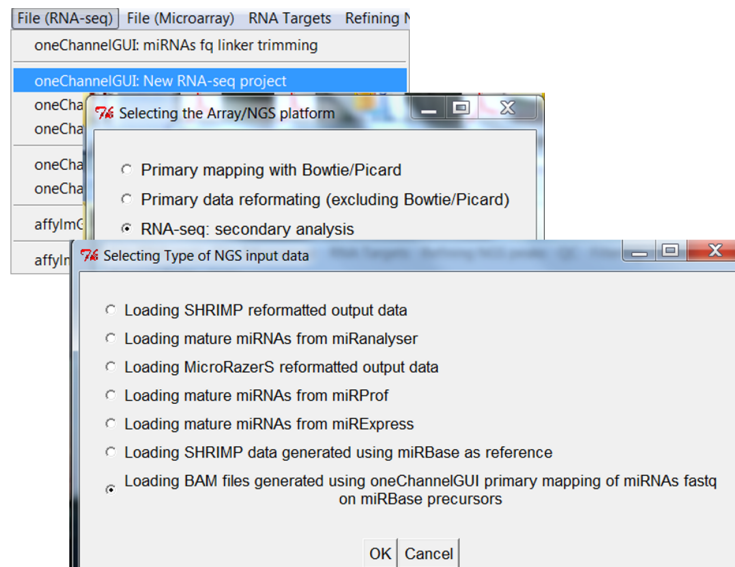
File (RNA-seq) File (Microarray) RNA Targets Refining N

oneChannelGUI: miRNAs fq linker trimming

oneChannelGUI: New RNA-seq project

oneCha

oneCha

oneCha

oneCha

affylmG

affylm

Selecting the Array/NGS platform

Primary mapping with Bowtie/Picard

Primary data reformating (excluding Bowtie/Picard)

RNA-seq: secondary analysis

Selecting Type of NGS input data

Loading SHRIMP reformatted output data

Loading mature miRNAs from miRanalyser

Loading MicroRazerS reformatted output data

Loading mature miRNAs from miRProf

Loading mature miRNAs from miRExpress

Loading SHRIMP data generated using miRBase as reference

Loading BAM files generated using oneChannelGUI primary mapping of miRNAs fastq on miRBase precursors

OK Cancel